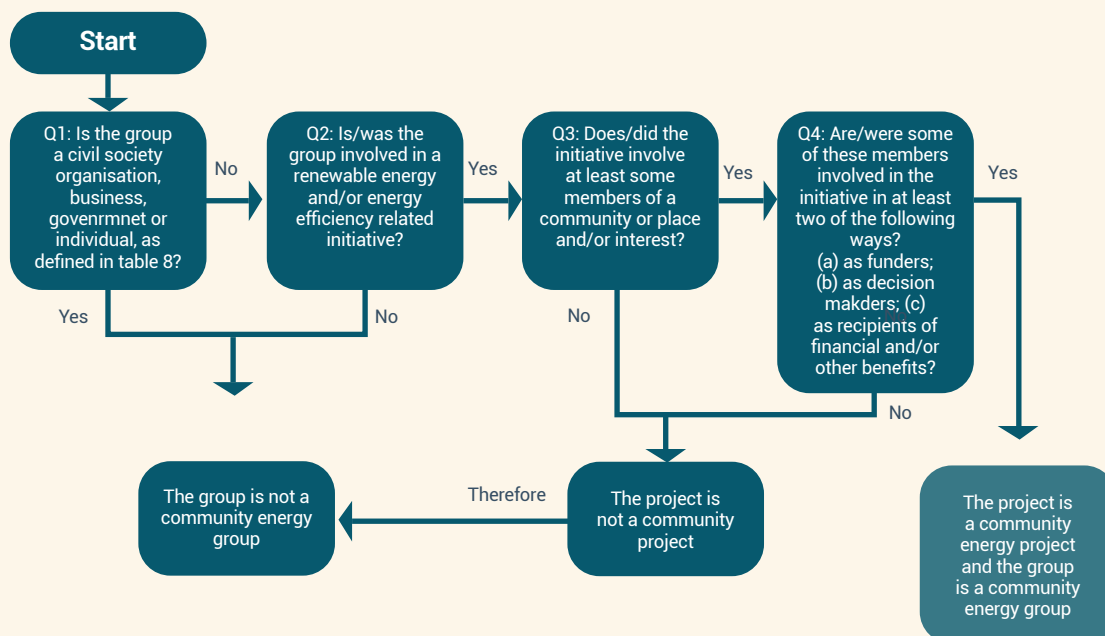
Start

Q1: Is the group a civil society organisation, business, govenrmnet or individual, as defined in table 8?

No

Q2: Is/was the group involved in a renewable energy and/or energy efficiency related initiative?

Yes

Q3: Does/did the initiative involve at least some members of a community or place and/or interest?

Yes

Q4: Are/were some of these members involved in the initiative in at least two of the following ways? (a) as funders; (b) as decision makders; (c) as recipients of financial and/or other benefits?

Yes

Yes

No

No

No

The group is not a community energy group

Therefore

The project is not a community project

The project is a community energy project and the group is a community energy group